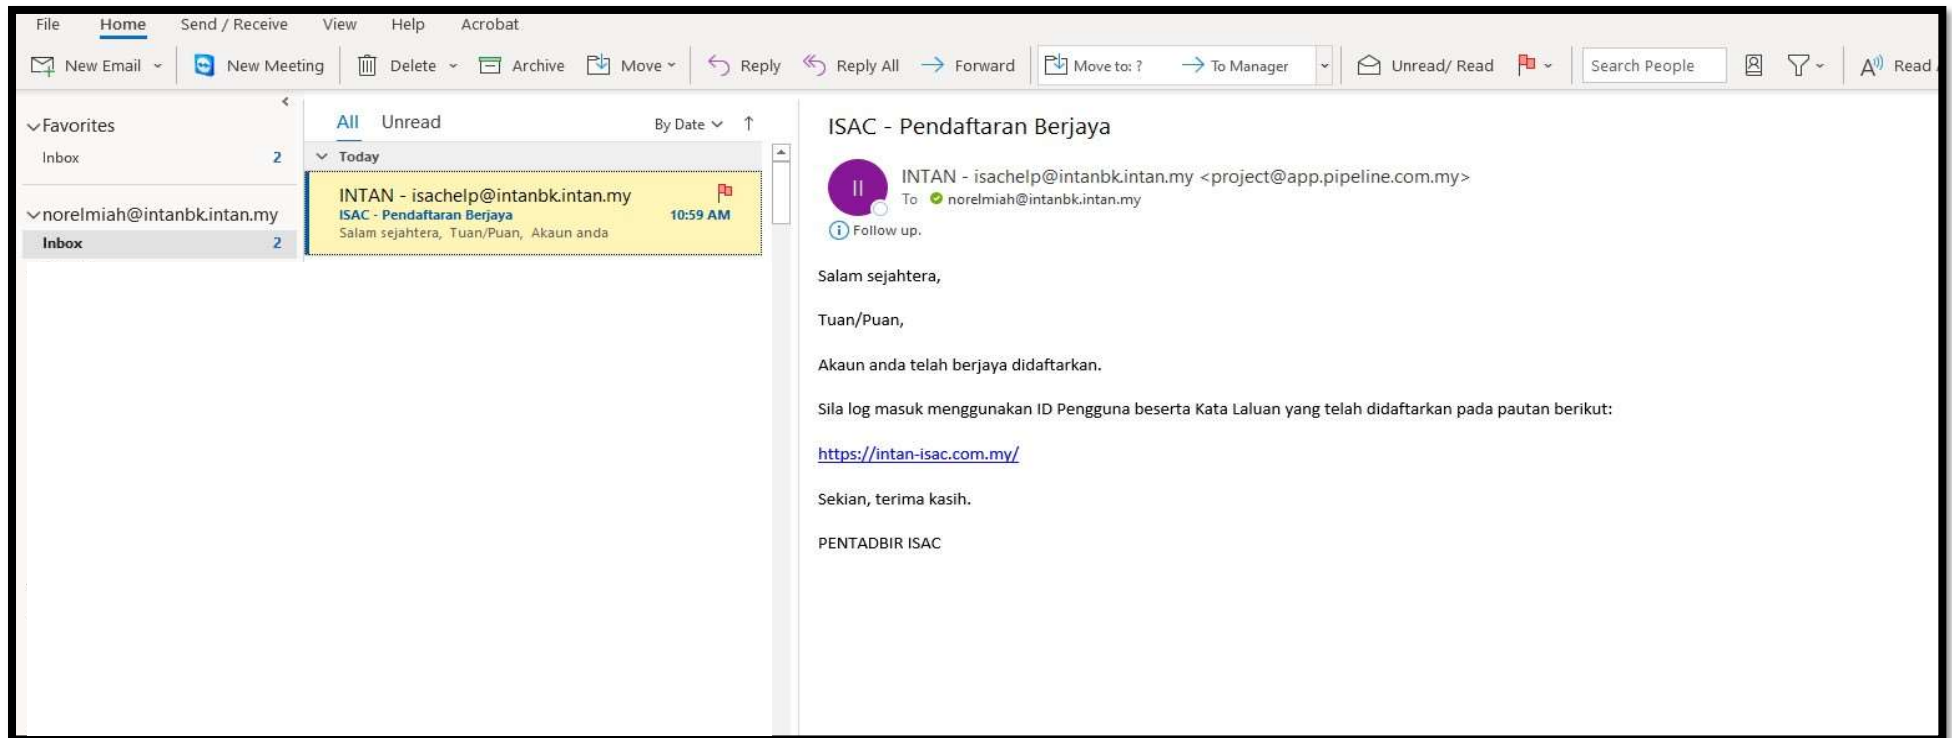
File Home Send / Receive View Help Acrobat

New Email New Meeting Delete Archive Move Reply Reply All Forward Move to: ? To Manager Unread/ Read Search People Read

Favorites
Inbox 2

norelmiah@intanbk.intan.my
Inbox 2

All Unread By Date

Today

INTAN - isachelp@intanbk.intan.my
ISAC - Pendaftaran Berjaya 10:59 AM
Salam sejahtera, Tuan/Puan, Akaun anda

ISAC - Pendaftaran Berjaya

II

INTAN - isachelp@intanbk.intan.my <project@app.pipeline.com.my>
To norelmiah@intanbk.intan.my

Follow up.

Salam sejahtera,

Tuan/Puan,

Akaun anda telah berjaya didaftarkan.

Sila log masuk menggunakan ID Pengguna beserta Kata Laluan yang telah didaftarkan pada pautan berikut:

https://intan-isac.com.my/

Sekian, terima kasih.

PENTADBIR ISAC